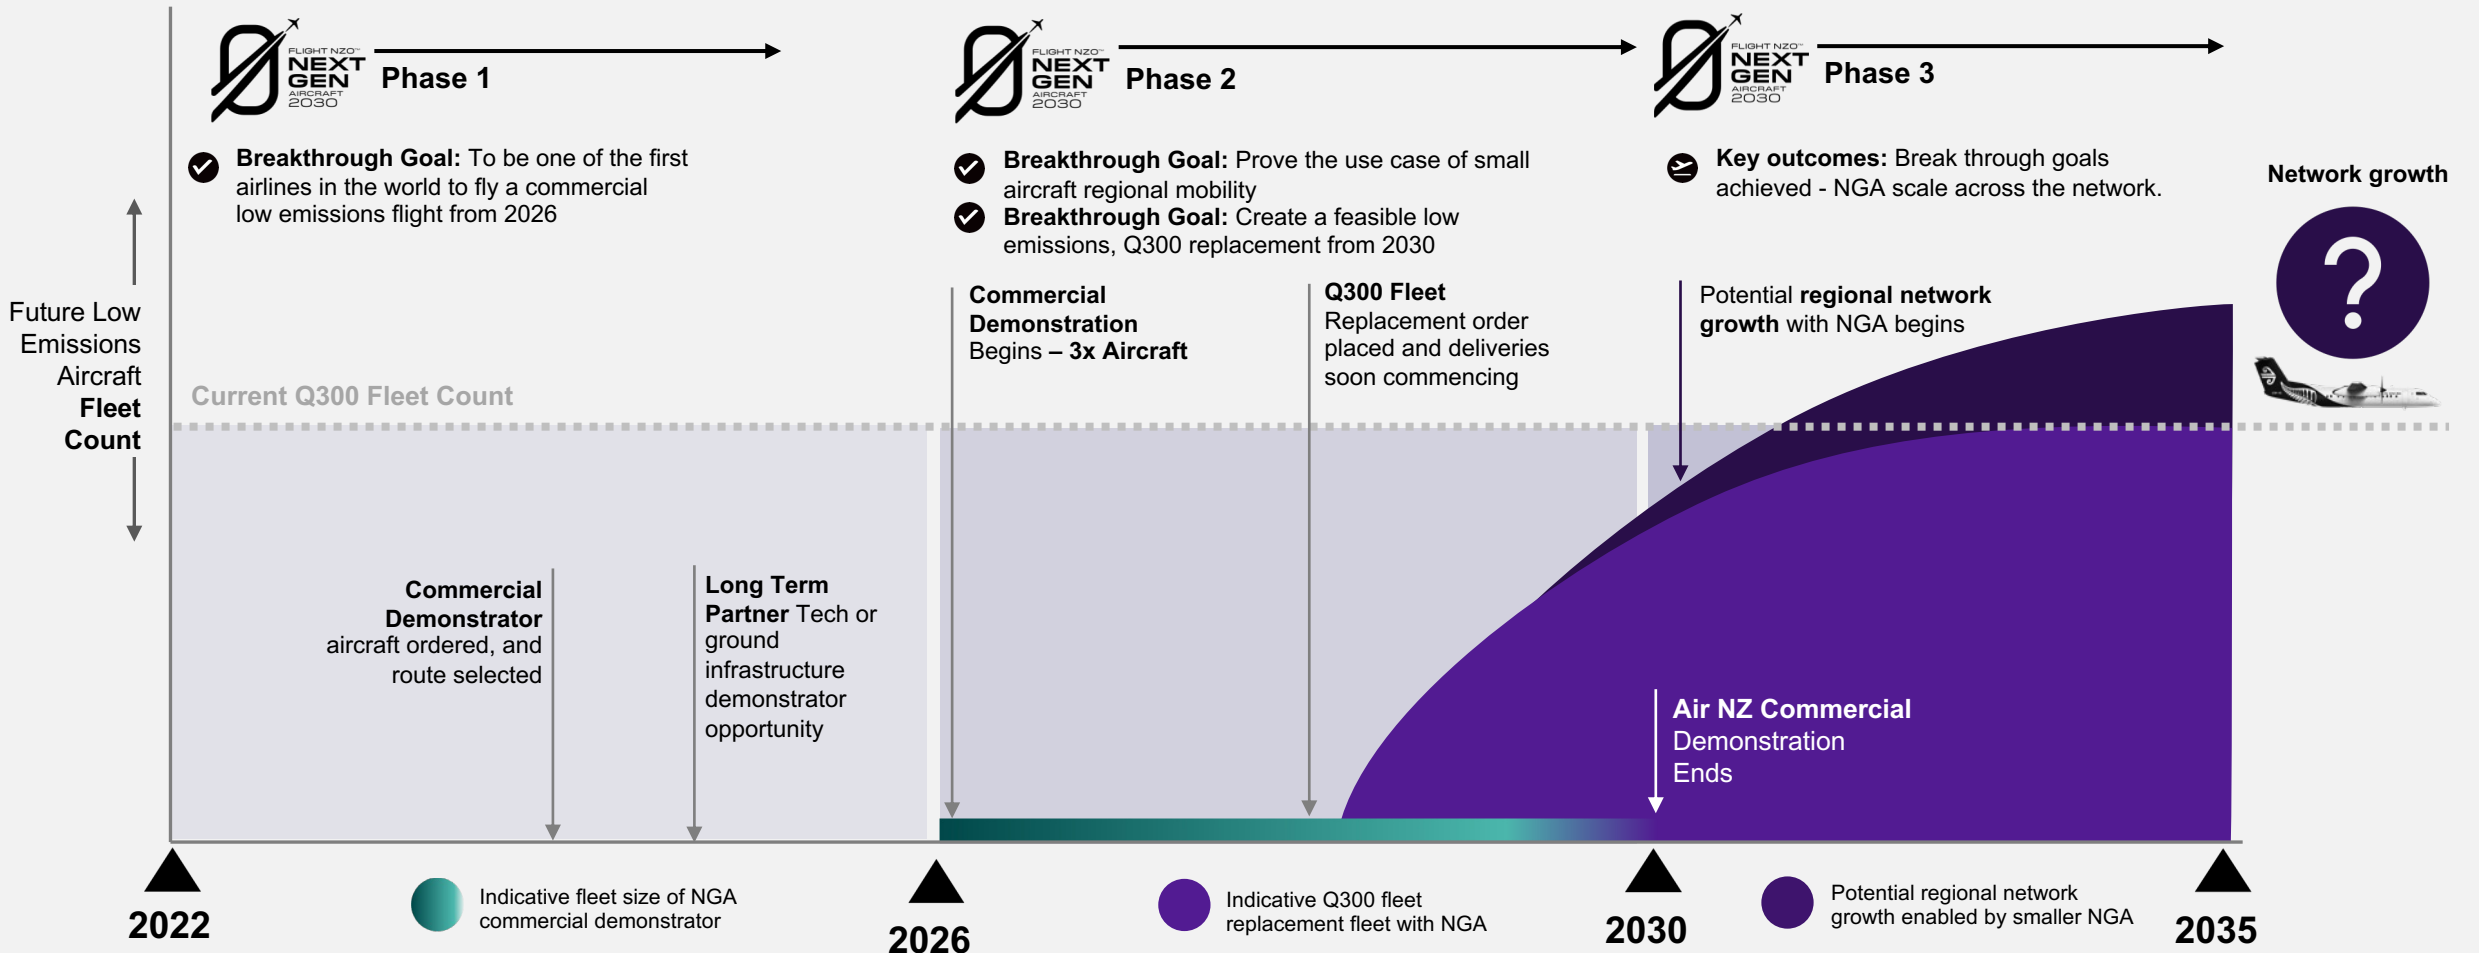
FLIGHT NZO NEXT GEN AIRCRAFT 2030

Phase 1

FLIGHT NZO NEXT GEN AIRCRAFT 2030

Phase 2

FLIGHT NZO NEXT GEN AIRCRAFT 2030

Phase 3

Breakthrough Goal: To be one of the first airlines in the world to fly a commercial low emissions flight from 2026

Breakthrough Goal: Prove the use case of small aircraft regional mobility

Breakthrough Goal: Create a feasible low emissions, Q300 replacement from 2030

Key outcomes: Break through goals achieved - NGA scale across the network.

Network growth

Future Low Emissions Aircraft Fleet Count

Current Q300 Fleet Count

Commercial Demonstration Begins – 3x Aircraft

Q300 Fleet Replacement order placed and deliveries soon commencing

Potential regional network growth with NGA begins

Commercial Demonstrator aircraft ordered, and route selected

Long Term Partner Tech or ground infrastructure demonstrator opportunity

Air NZ Commercial Demonstration Ends

2022

Indicative fleet size of NGA commercial demonstrator

2026

Indicative Q300 fleet replacement fleet with NGA

2030

Potential regional network growth enabled by smaller NGA

2035